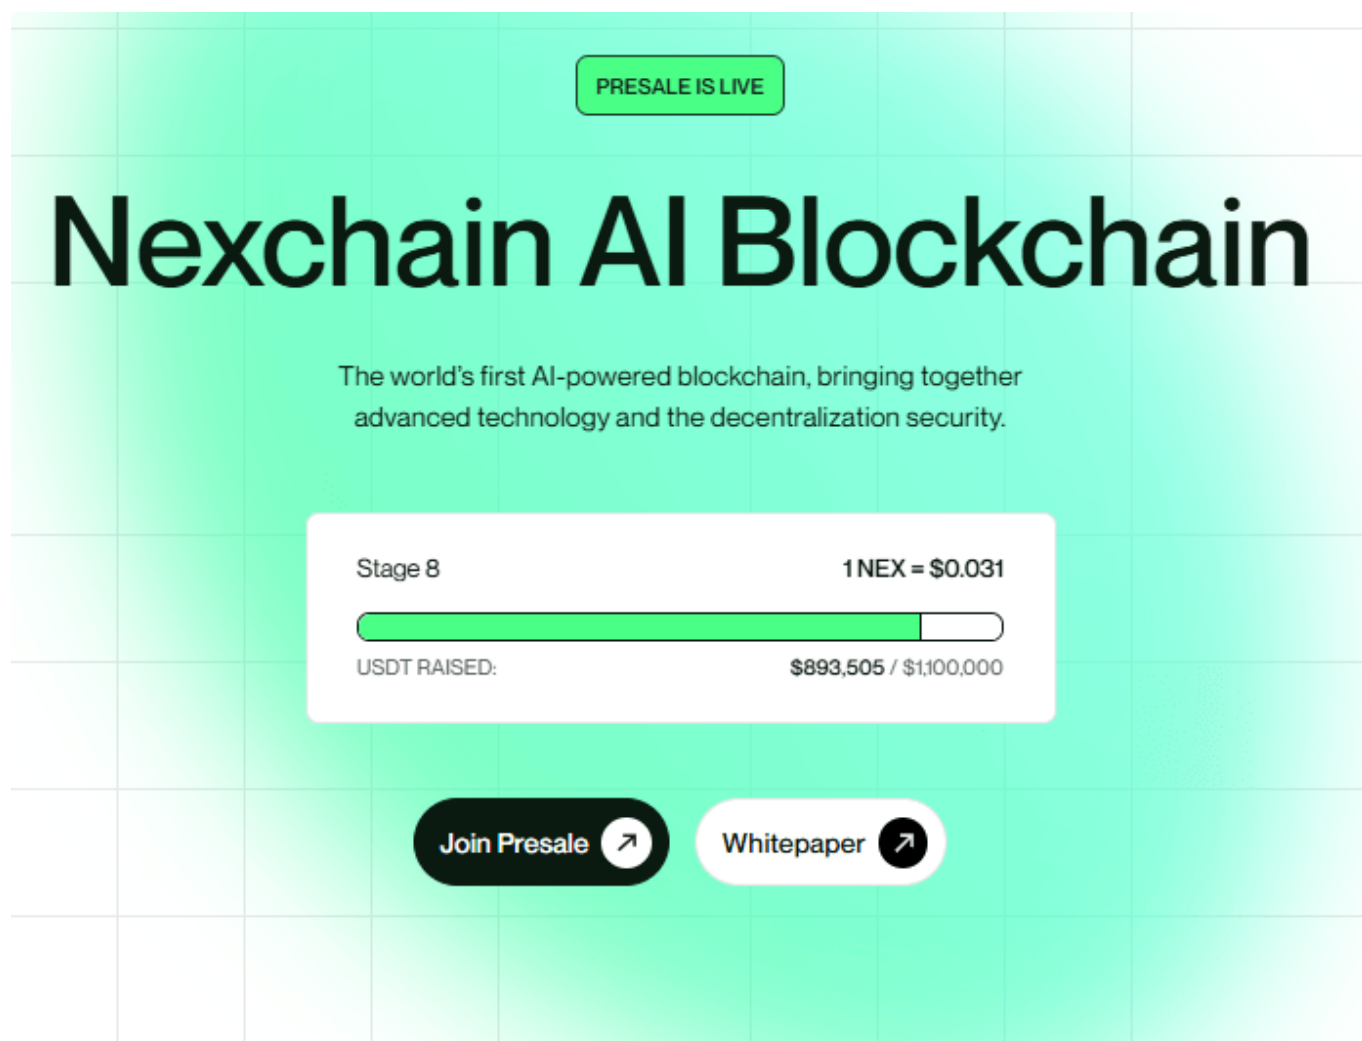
PRESALE IS LIVE

Nexchain AI Blockchain

The world's first AI-powered blockchain, bringing together advanced technology and the decentralization security.

Stage 8

1 NEX = $0.031

USDT RAISED:

$893,505 / $1,100,000

Join Presale

Whitepaper